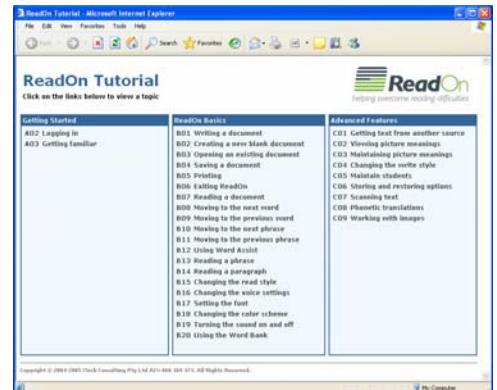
ReadOn Tutorial - Microsoft Internet Explorer

File Edit View Favorites Tools Help

Back Search Favorites

ReadOn Tutorial
Click on the links below to view a topic

ReadOn
helping overcome reading difficulties

| Getting Started | ReadOn Basics | Advanced Features |
|---|---|---|
| A02 Logging in | B01 Writing a document | C01 Getting text from another source |
| A03 Getting familiar | B02 Creating a new blank document | C02 Viewing picture meanings |
| | B03 Opening an existing document | C03 Maintaining picture meanings |
| | B04 Saving a document | C04 Changing the write style |
| | B05 Printing | C05 Maintain students |
| | B06 Exiting ReadOn | C06 Storing and restoring options |
| | B07 Reading a document | C07 Scanning text |
| | B08 Moving to the next word | C08 Phonetic translations |
| | B09 Moving to the previous word | C09 Working with images |
| | B10 Moving to the next phrase | |
| | B11 Moving to the previous phrase | |
| | B12 Using Word Assist | |
| | B13 Reading a phrase | |
| | B14 Reading a paragraph | |
| | B15 Changing the read style | |
| | B16 Changing the voice settings | |
| | B17 Setting the font | |
| | B18 Changing the color scheme | |
| | B19 Turning the sound on and off | |
| | B20 Using the Word Bank | |

Copyright © 2004-2005 iTech Consulting Pty Ltd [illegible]. All Rights Reserved.

My Computer